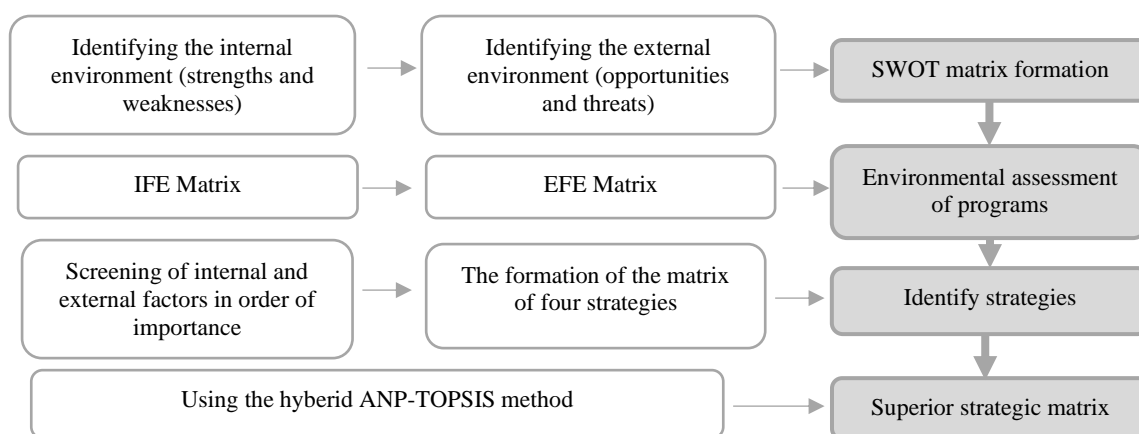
Identifying the internal environment (strengths and weaknesses)

Identifying the external environment (opportunities and threats)

SWOT matrix formation

IFE Matrix

EFE Matrix

Environmental assessment of programs

Screening of internal and external factors in order of importance

The formation of the matrix of four strategies

Identify strategies

Using the hyberid ANP-TOPSIS method

Superior strategic matrix